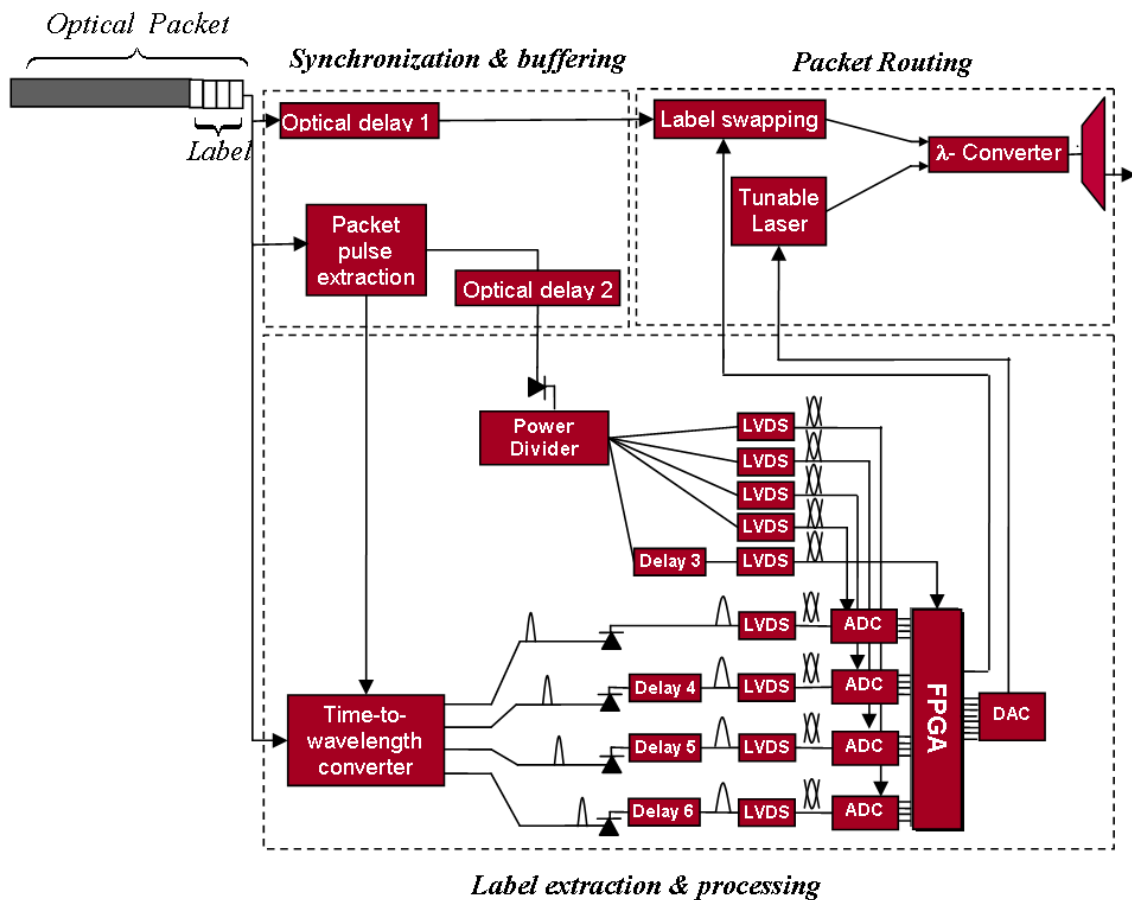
Optical Packet

Label

Synchronization & buffering

Packet Routing

Optical delay 1

Label swapping

λ- Converter

Tunable Laser

Packet pulse extraction

Optical delay 2

Power Divider

LVDS

LVDS

LVDS

LVDS

Delay 3

LVDS

LVDS

ADC

Delay 4

LVDS

ADC

FPGA

DAC

Time-to-wavelength converter

Delay 5

LVDS

ADC

Delay 6

LVDS

ADC

Label extraction & processing